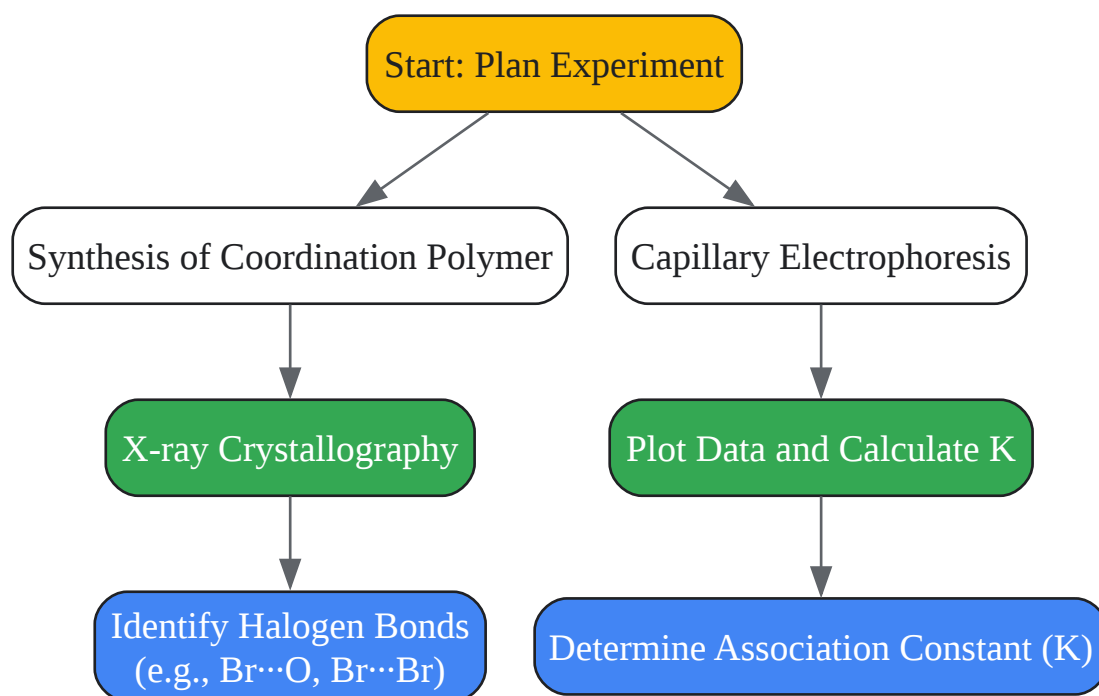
Start: Plan Experiment

Synthesis of Coordination Polymer

Capillary Electrophoresis

X-ray Crystallography

Plot Data and Calculate K

Identify Halogen Bonds (e.g., Br···O, Br···Br)

Determine Association Constant (K)